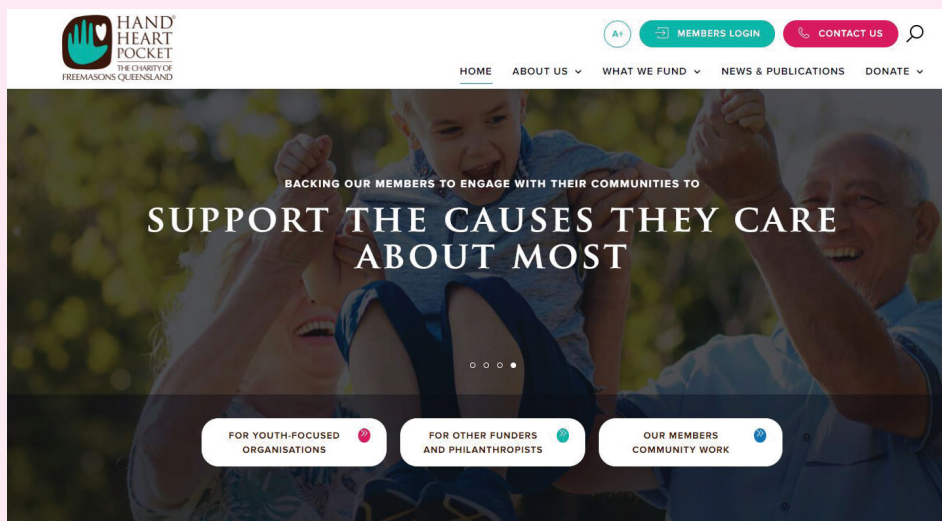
HAND HEART POCKET
THE CHARITY OF FREEMASONS QUEENSLAND

A+ MEMBERS LOGIN CONTACT US

HOME ABOUT US WHAT WE FUND NEWS & PUBLICATIONS DONATE

BACKING OUR MEMBERS TO ENGAGE WITH THEIR COMMUNITIES TO

SUPPORT THE CAUSES THEY CARE ABOUT MOST

FOR YOUTH-FOCUSED ORGANISATIONS

FOR OTHER FUNDERS AND PHILANTHROPISTS

OUR MEMBERS COMMUNITY WORK